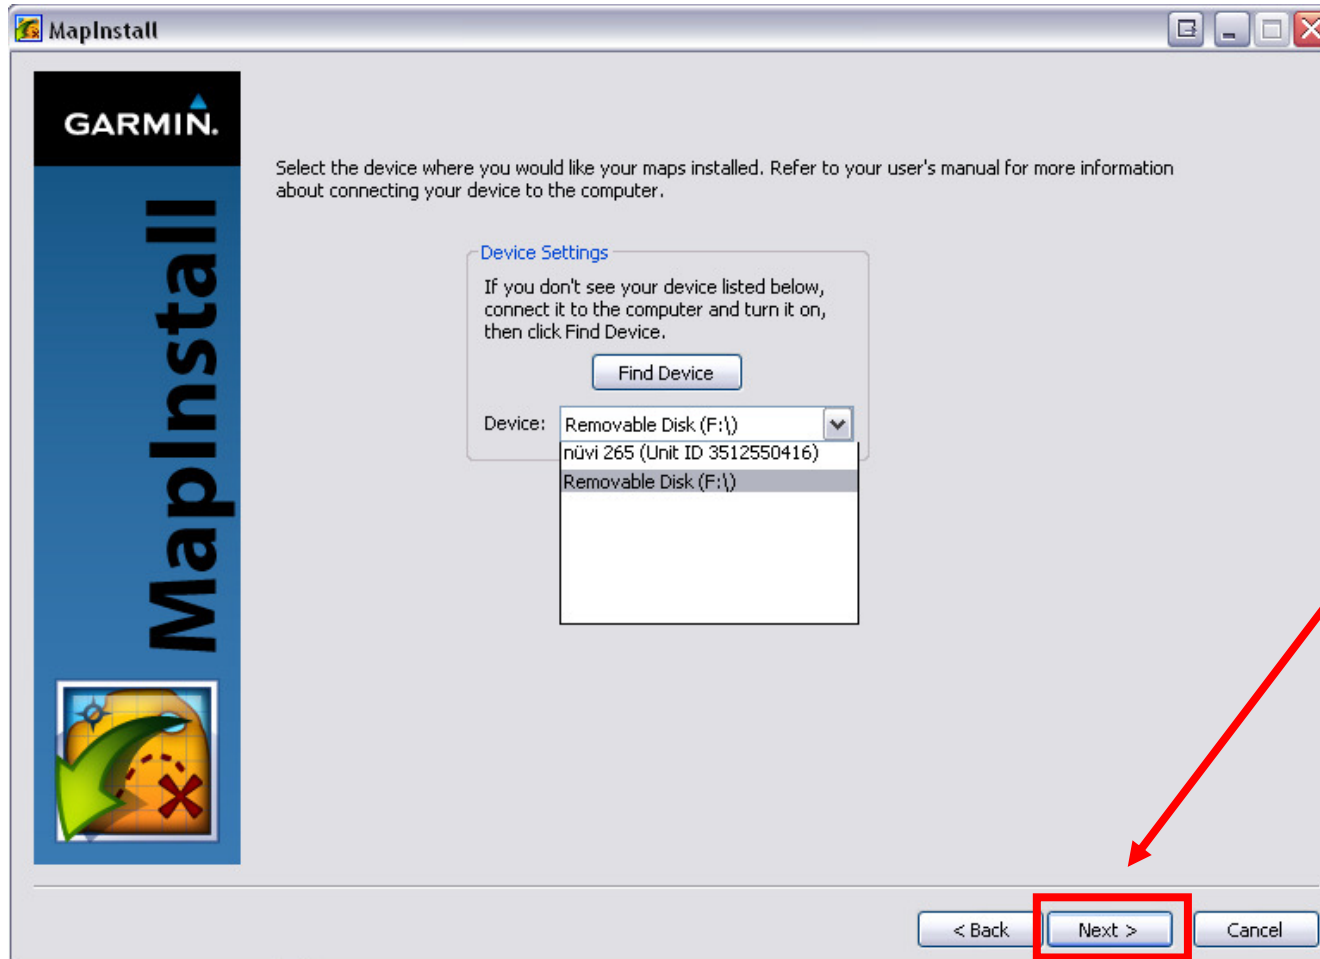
MapInstall

GARMIN.

MapInstall

Select the device where you would like your maps installed. Refer to your user's manual for more information about connecting your device to the computer.

Device Settings

If you don't see your device listed below, connect it to the computer and turn it on, then click Find Device.

Find Device

Device: Removable Disk (F:\)

nüvi 265 (Unit ID 3512550416)

Removable Disk (F:\)

< Back

Next >

Cancel